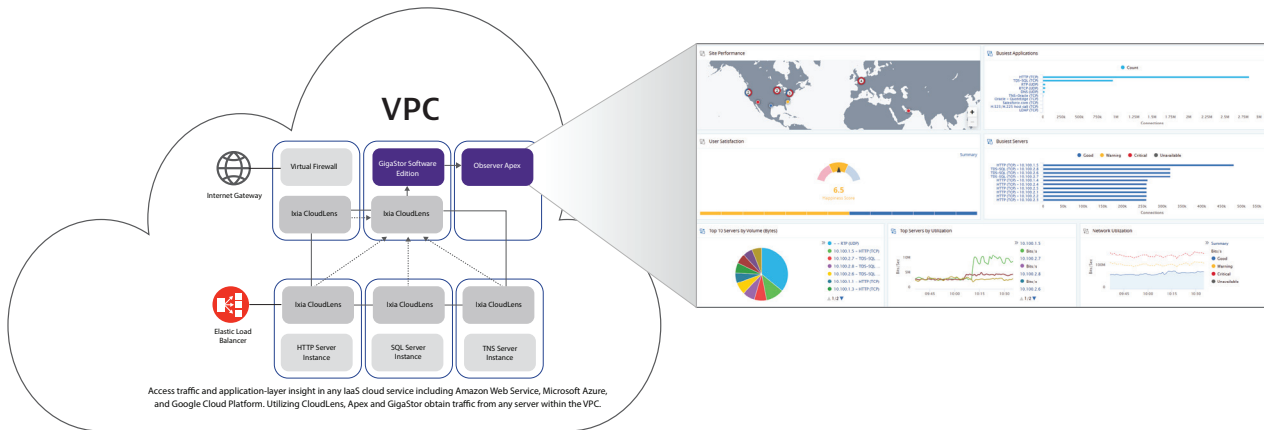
VPC

Internet Gateway

Virtual Firewall

GigaStor Software Edition

Observer Apex

Ixia CloudLens

Ixia CloudLens

Elastic Load Balancer

Ixia CloudLens

Ixia CloudLens

Ixia CloudLens

HTTP Server Instance

SQL Server Instance

TNS Server Instance

Access traffic and application-layer insight in any IaaS cloud service including Amazon Web Service, Microsoft Azure, and Google Cloud Platform. Utilizing CloudLens, Apex and GigaStor obtain traffic from any server within the VPC.

Site Performance

Busiest Applications

Count

User Satisfaction

Summary

6.5

Busiest Servers

Good Warning Critical Unavailable

Connections

Top 10 Servers by Volume (Bytes)

Top Servers by Utilization

Network Utilization

Summary

Good

Warning

Critical

Unavailable